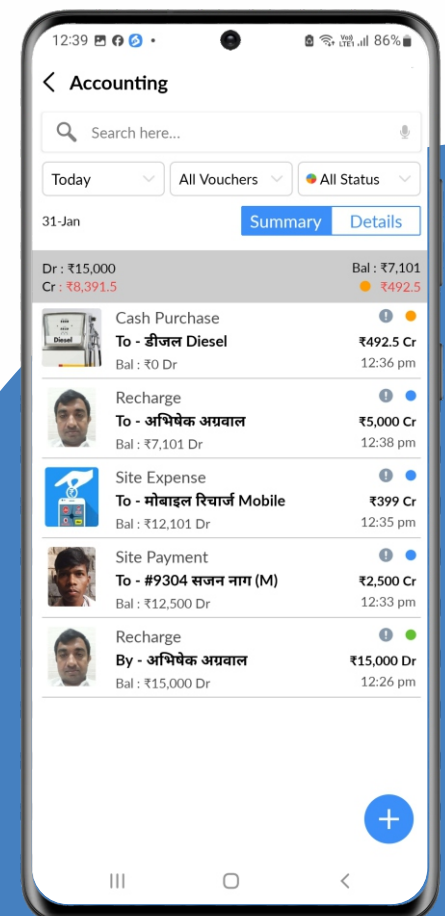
12:39 86%

Accounting

Search here...

Today
All Vouchers
All Status

31-Jan
Summary
Details

Dr : ₹15,000
Cr : ₹8,391.5
Bal : ₹7,101
₹492.5

Diesel
Cash Purchase
To - डीजल Diesel
Bal : ₹0 Dr
₹492.5 Cr
12:36 pm

Recharge
To - अभिषेक अग्रवाल
Bal : ₹7,101 Dr
₹5,000 Cr
12:38 pm

Site Expense
To - मोबाइल रिचार्ज Mobile
Bal : ₹12,101 Dr
₹399 Cr
12:35 pm

Site Payment
To - #9304 सजन नाग (M)
Bal : ₹12,500 Dr
₹2,500 Cr
12:33 pm

Recharge
By - अभिषेक अग्रवाल
Bal : ₹15,000 Dr
₹15,000 Dr
12:26 pm